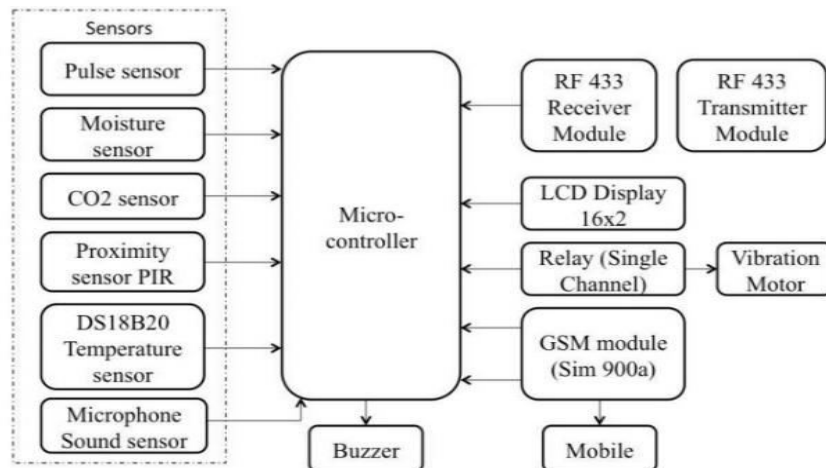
Sensors

Pulse sensor

Moisture sensor

CO2 sensor

Proximity sensor PIR

DS18B20 Temperature sensor

Microphone Sound sensor

Micro-controller

RF 433 Receiver Module

RF 433 Transmitter Module

LCD Display 16x2

Relay (Single Channel)

Vibration Motor

GSM module (Sim 900a)

Buzzer

Mobile